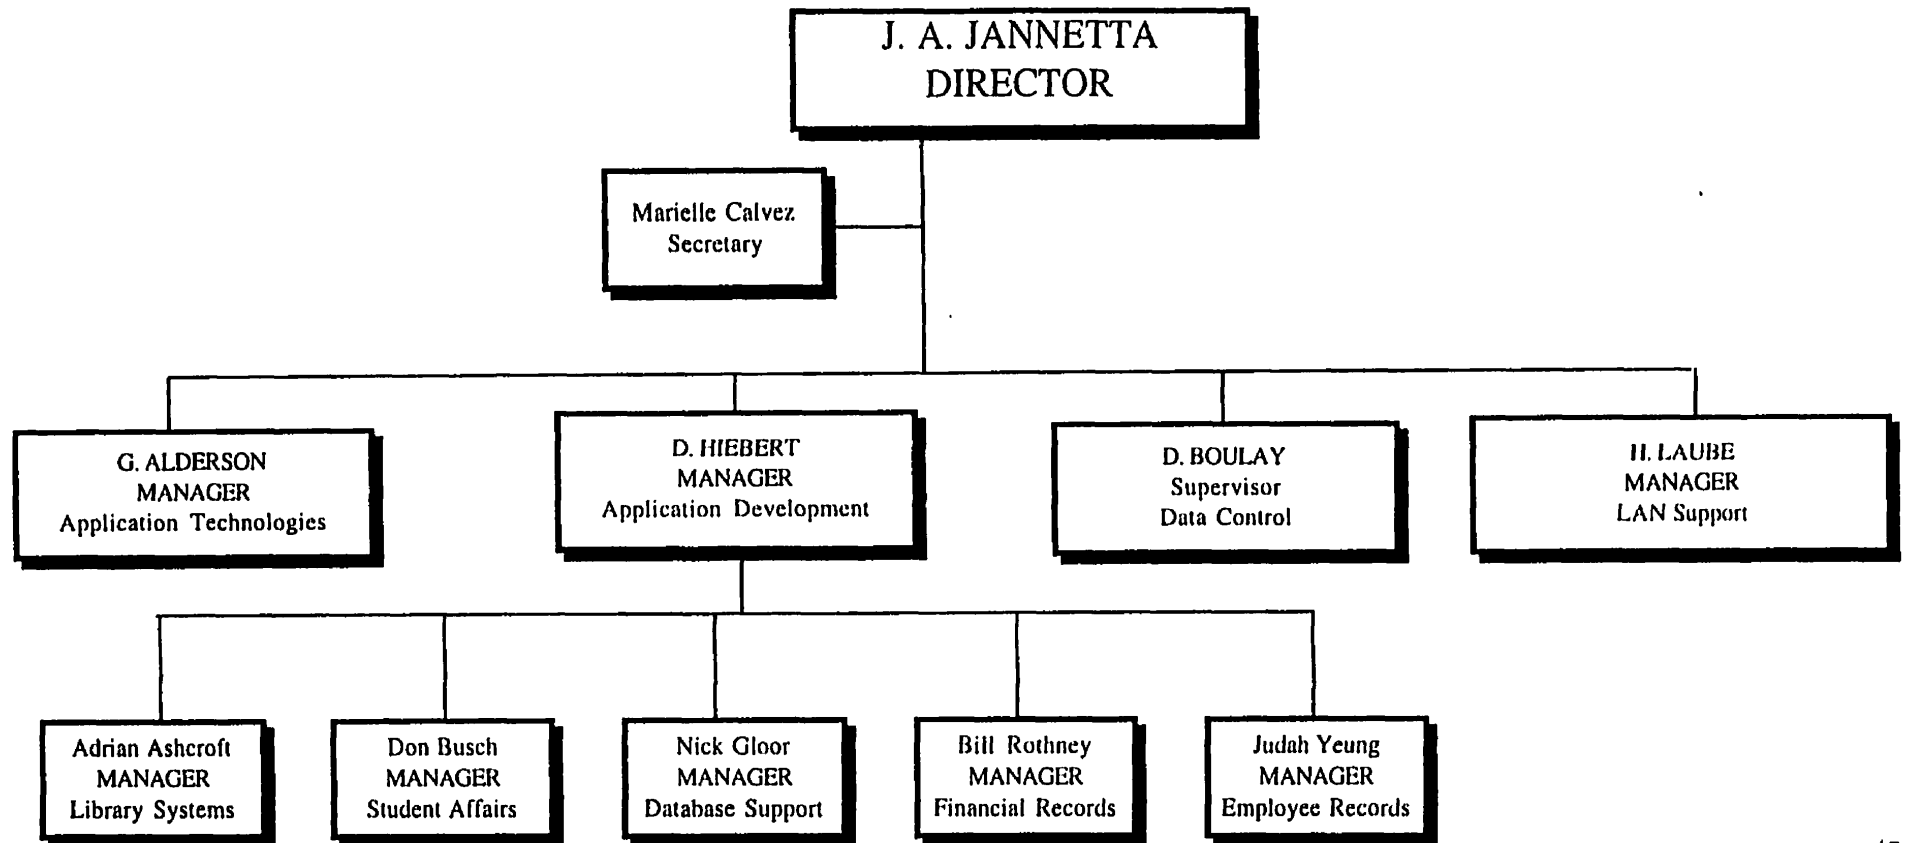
J. A. JANNETTA
DIRECTOR

Marielle Calvez
Secretary

G. ALDERSON
MANAGER
Application Technologies

D. HIEBERT
MANAGER
Application Development

D. BOULAY
Supervisor
Data Control

H. LAUBE
MANAGER
LAN Support

Adrian Ashcroft
MANAGER
Library Systems

Don Busch
MANAGER
Student Affairs

Nick Gloor
MANAGER
Database Support

Bill Rothney
MANAGER
Financial Records

Judah Yeung
MANAGER
Employee Records